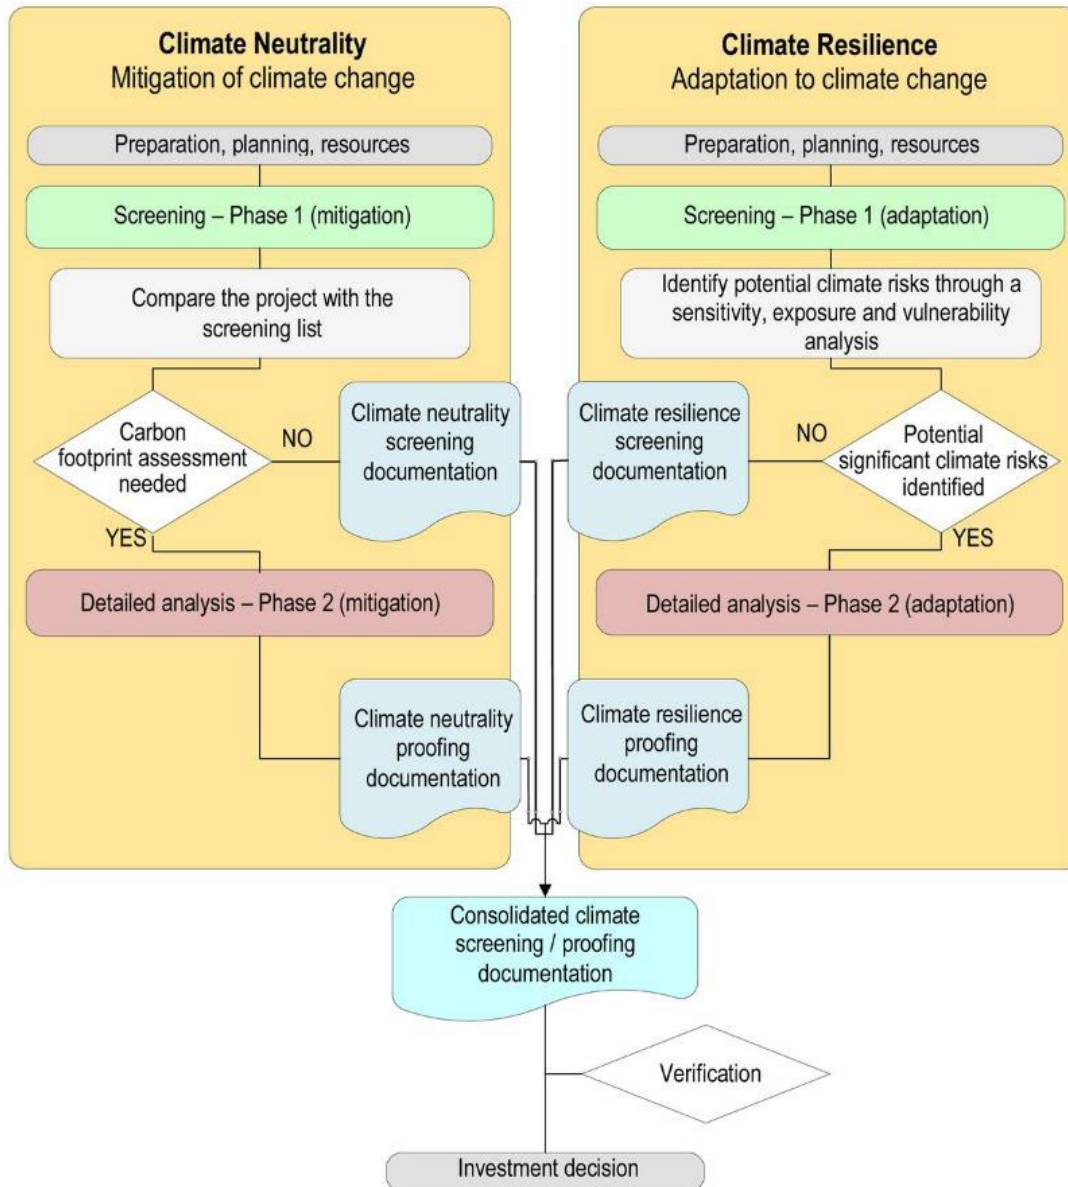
**Climate Neutrality**
Mitigation of climate change

Preparation, planning, resources

Screening – Phase 1 (mitigation)

Compare the project with the screening list

Carbon footprint assessment needed

NO

YES

Climate neutrality screening documentation

Detailed analysis – Phase 2 (mitigation)

Climate neutrality proofing documentation

**Climate Resilience**
Adaptation to climate change

Preparation, planning, resources

Screening – Phase 1 (adaptation)

Identify potential climate risks through a sensitivity, exposure and vulnerability analysis

Potential significant climate risks identified

NO

YES

Climate resilience screening documentation

Detailed analysis – Phase 2 (adaptation)

Climate resilience proofing documentation

Consolidated climate screening / proofing documentation

Verification

Investment decision